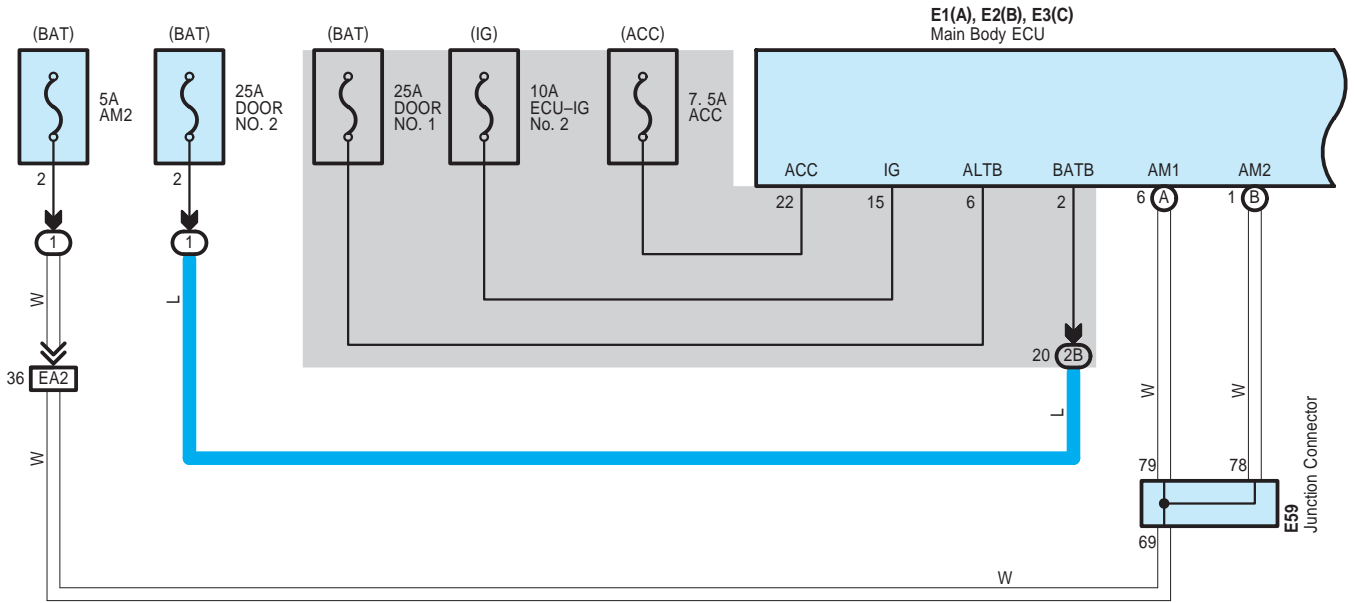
(BAT)
5A
AM2
2
1
W
36 EA2
W

(BAT)
25A
DOOR
NO. 2
2
1
L

(BAT)
25A
DOOR
NO. 1

(IG)
10A
ECU–IG
No. 2

(ACC)
7. 5A
ACC

E1(A), E2(B), E3(C)
Main Body ECU

ACC
22
IG
15
ALTB
6
BATB
2
AM1
6 A
AM2
1 B

20 2B
L

W
W
79
78
E59
Junction Connector
69
W